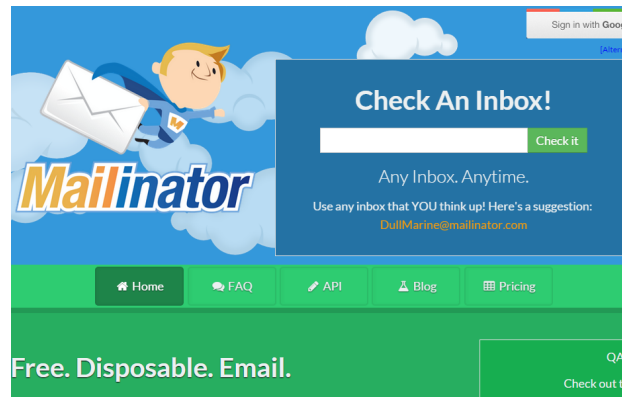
Sign in with Goog

[Alter

Mailinator

Check An Inbox!

Check it

Any Inbox. Anytime.

Use any inbox that YOU think up! Here's a suggestion:

DullMarine@mailinator.com

Home

FAQ

API

Blog

Pricing

Free. Disposable. Email.

QA

Check out t